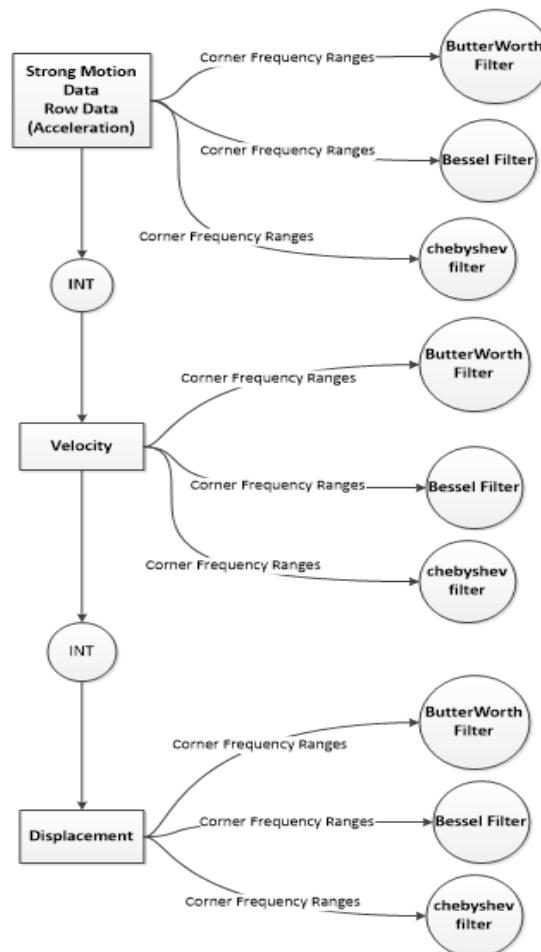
Strong Motion Data Row Data (Acceleration)

Corner Frequency Ranges

ButterWorth Filter

Corner Frequency Ranges

Bessel Filter

Corner Frequency Ranges

chebyshev filter

INT

Corner Frequency Ranges

ButterWorth Filter

Velocity

Corner Frequency Ranges

Bessel Filter

Corner Frequency Ranges

chebyshev filter

INT

ButterWorth Filter

Corner Frequency Ranges

Displacement

Corner Frequency Ranges

Bessel Filter

Corner Frequency Ranges

chebyshev filter